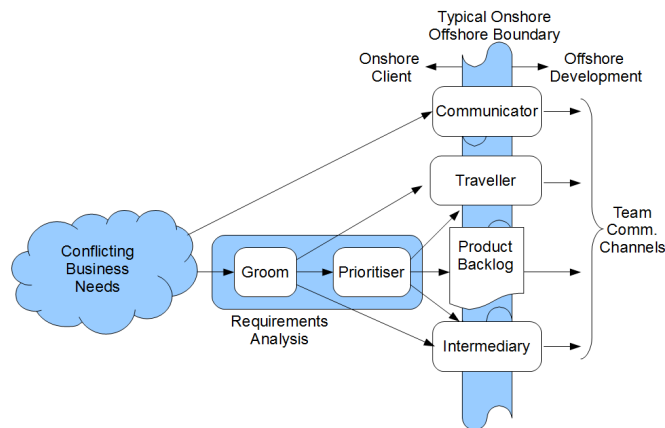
Typical Onshore Offshore Boundary

Onshore Client

Offshore Development

Communicator

Traveller

Team Comm. Channels

Conflicting Business Needs

Groom

Prioritiser

Product Backlog

Requirements Analysis

Intermediary